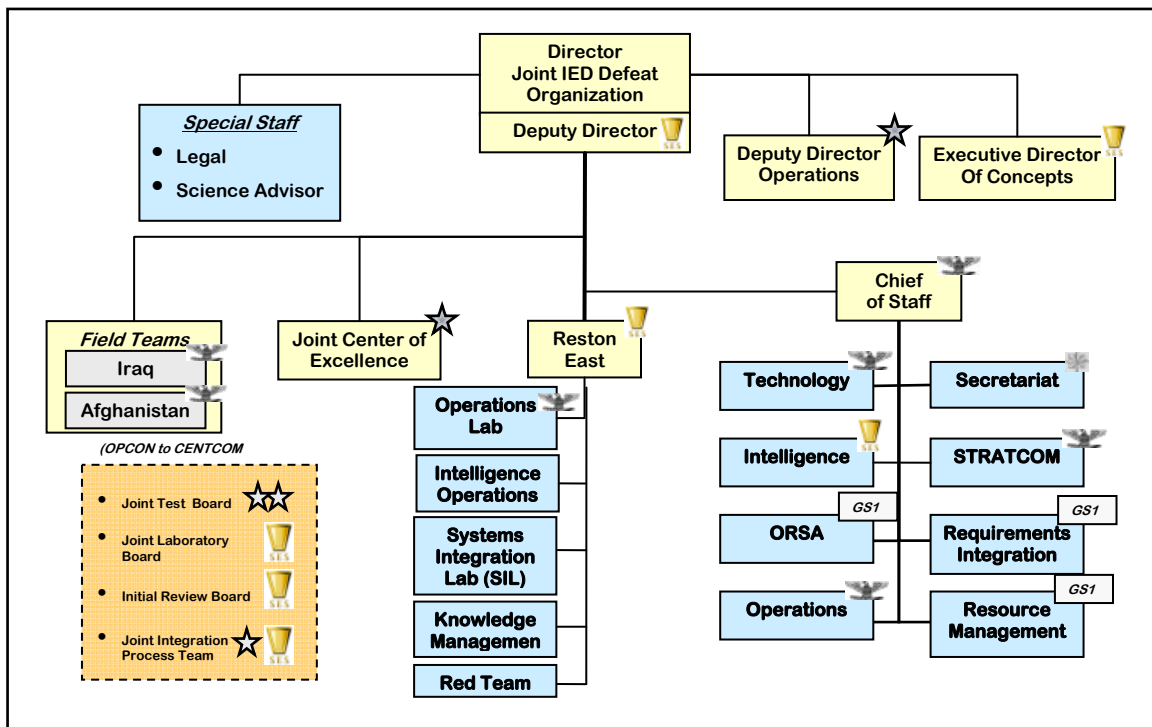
Director
Joint IED Defeat Organization

Deputy Director

SES

Special Staff

- Legal
- Science Advisor

Deputy Director Operations

Executive Director Of Concepts

SES

Field Teams

Iraq

Afghanistan

(OPCON to CENTCOM

Joint Center of Excellence

Reston East

SES

Chief of Staff

Operations Lab

Intelligence Operations

Systems Integration Lab (SIL)

Knowledge Managemen

Red Team

Technology

Secretariat

Intelligence

SES

STRATCOM

ORSA

GS1

Requirements Integration

GS1

Operations

Resource Management

GS1

- Joint Test Board
- Joint Laboratory Board

SES

- Initial Review Board

SES

- Joint Integration Process Team

SES